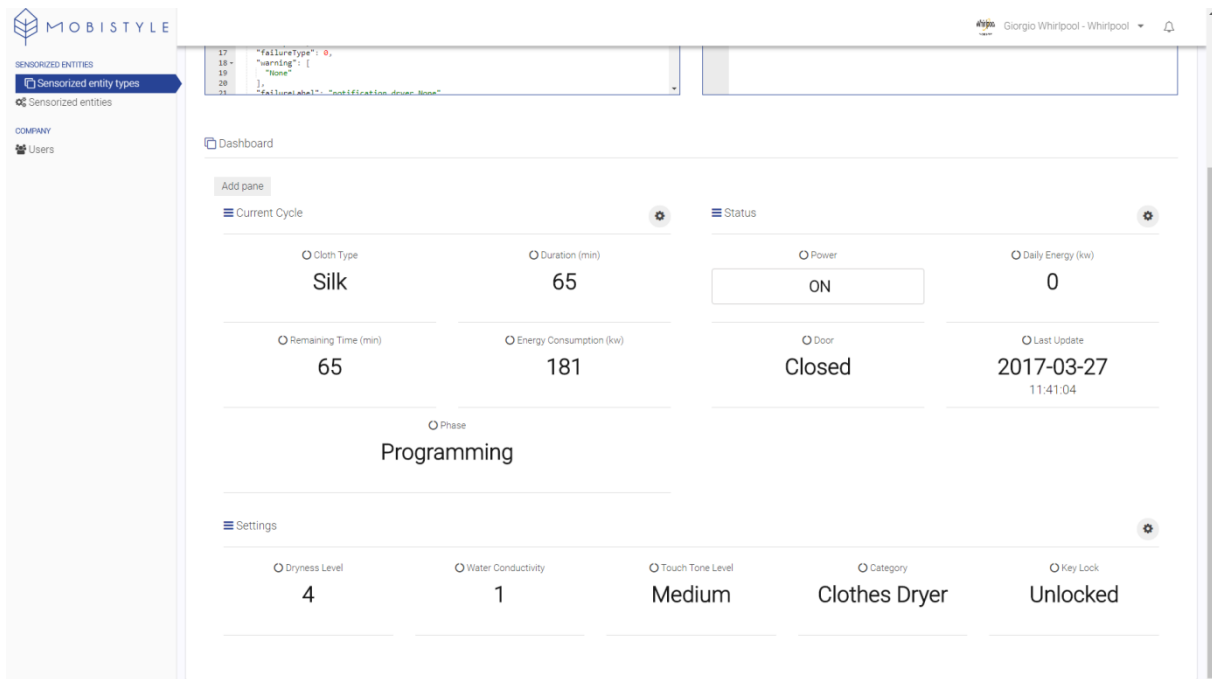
MOBISTYLE

SENSORIZED ENTITIES
Sensorized entity types
Sensorized entities

COMPANY
Users

Whirlpool Giorgio Whirlpool - Whirlpool

17 "failureType": 0,
18 "warning": [
19 "None"
20 ],
21 "failureLabel": "notification.dryer.None"

Dashboard

Add pane

Current Cycle

Cloth Type
Silk

Duration (min)
65

Remaining Time (min)
65

Energy Consumption (kw)
181

Phase
Programming

Status

Power
ON

Daily Energy (kw)
0

Door
Closed

Last Update
2017-03-27
11:41:04

Settings

Dryness Level
4

Water Conductivity
1

Touch Tone Level
Medium

Category
Clothes Dryer

Key Lock
Unlocked